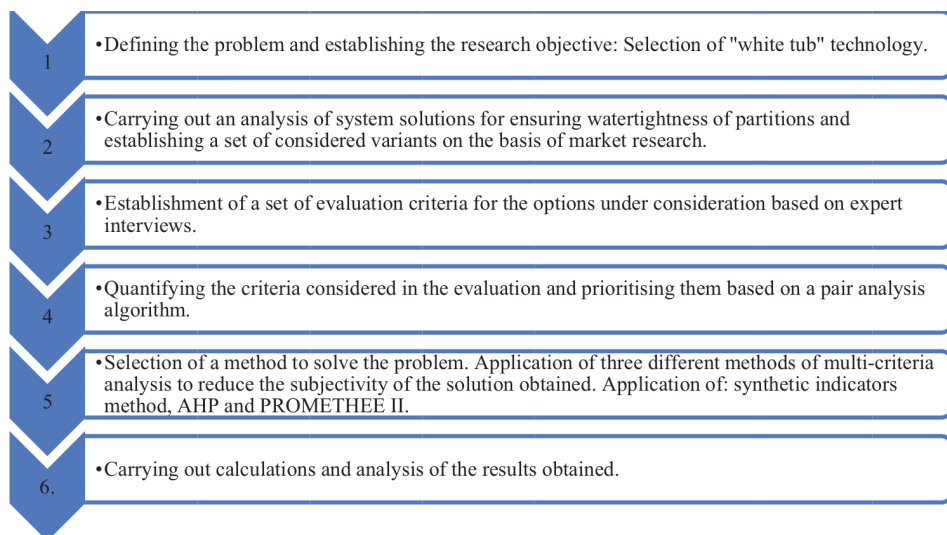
1

•Defining the problem and establishing the research objective: Selection of "white tub" technology.

2

•Carrying out an analysis of system solutions for ensuring watertightness of partitions and establishing a set of considered variants on the basis of market research.

3

•Establishment of a set of evaluation criteria for the options under consideration based on expert interviews.

4

•Quantifying the criteria considered in the evaluation and prioritising them based on a pair analysis algorithm.

5

•Selection of a method to solve the problem. Application of three different methods of multi-criteria analysis to reduce the subjectivity of the solution obtained. Application of: synthetic indicators method, AHP and PROMETHEE II.

6.

•Carrying out calculations and analysis of the results obtained.